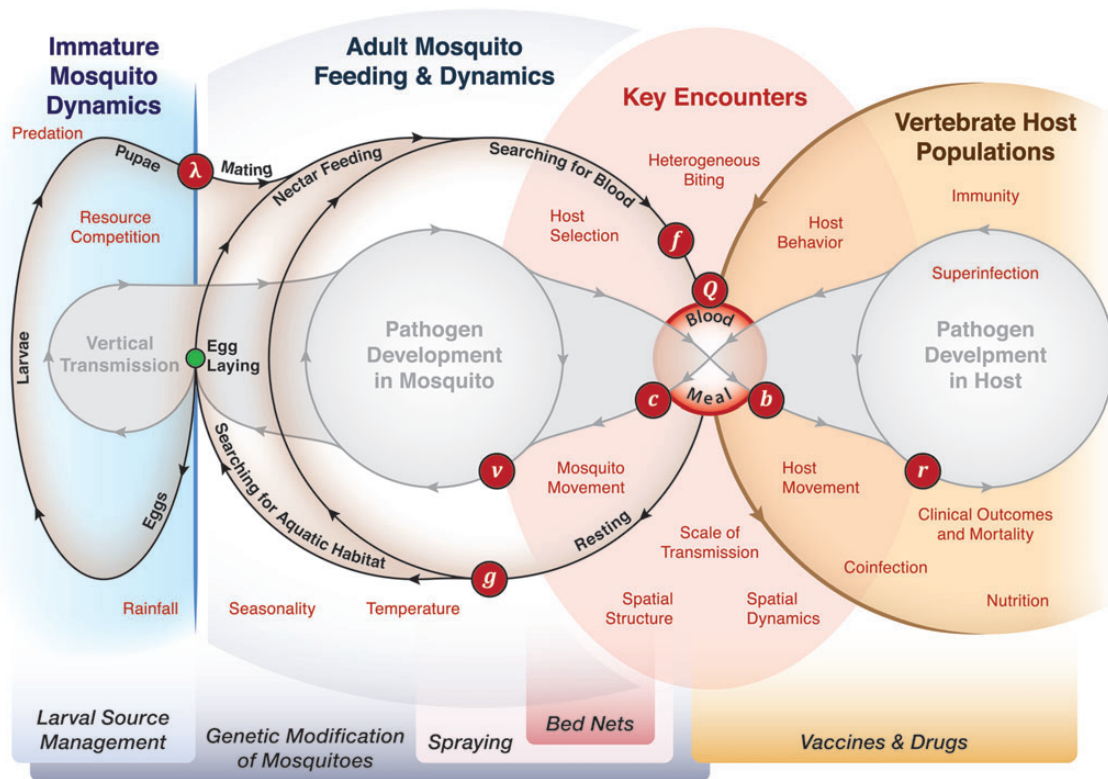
Immature Mosquito Dynamics

Adult Mosquito Feeding & Dynamics

Key Encounters

Vertebrate Host Populations

Predation

Pupae

$\lambda$

Mating

Nectar Feeding

Searching for Blood

Heterogeneous Biting

Resource Competition

Host Selection

$f$

Host Behavior

Immunity

$Q$

Superinfection

Larvae

Vertical Transmission

Egg Laying

Pathogen Development in Mosquito

Blood

Meal

Pathogen Develpment in Host

$c$

$b$

Searching for Aquatic Habitat

$v$

Mosquito Movement

Host Movement

$r$

Eggs

Resting

Scale of Transmission

Clinical Outcomes and Mortality

$g$

Coinfection

Rainfall

Seasonality

Temperature

Spatial Structure

Spatial Dynamics

Nutrition

Larval Source Management

Genetic Modification of Mosquitoes

Spraying

Bed Nets

Vaccines & Drugs